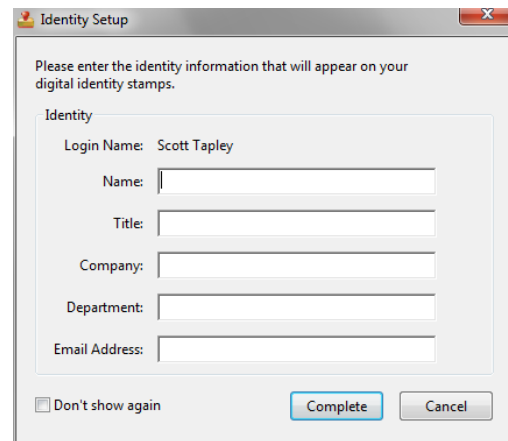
Identity Setup

Please enter the identity information that will appear on your digital identity stamps.

Identity

Login Name: Scott Tapley

Name:

Title:

Company:

Department:

Email Address:

Don't show again

Complete

Cancel